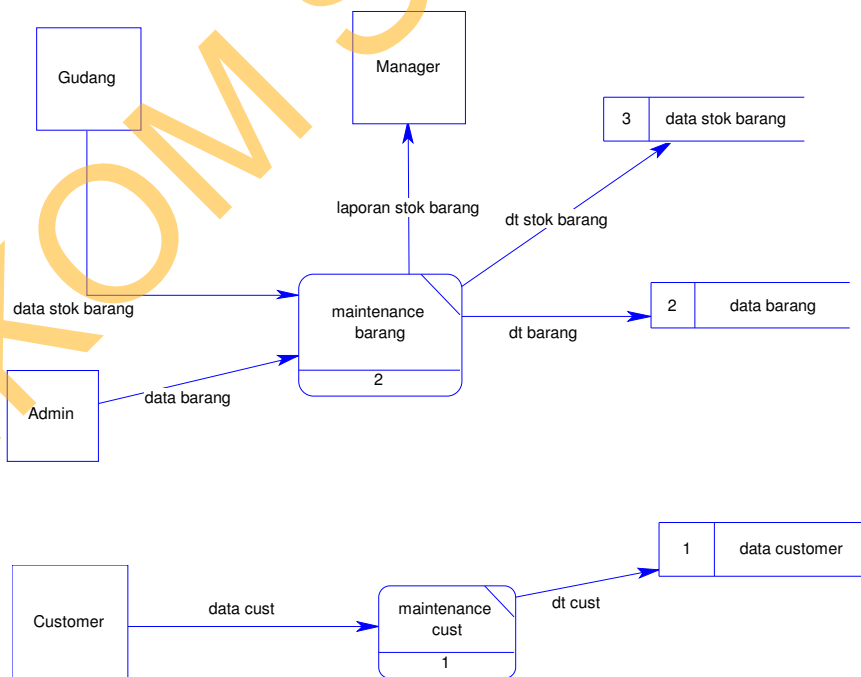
Gudang

Manager

3 data stok barang

laporan stok barang

dt stok barang

data stok barang

maintenance barang

2

2 data barang

dt barang

Admin

data barang

Customer

data cust

maintenance cust

1

dt cust

1 data customer